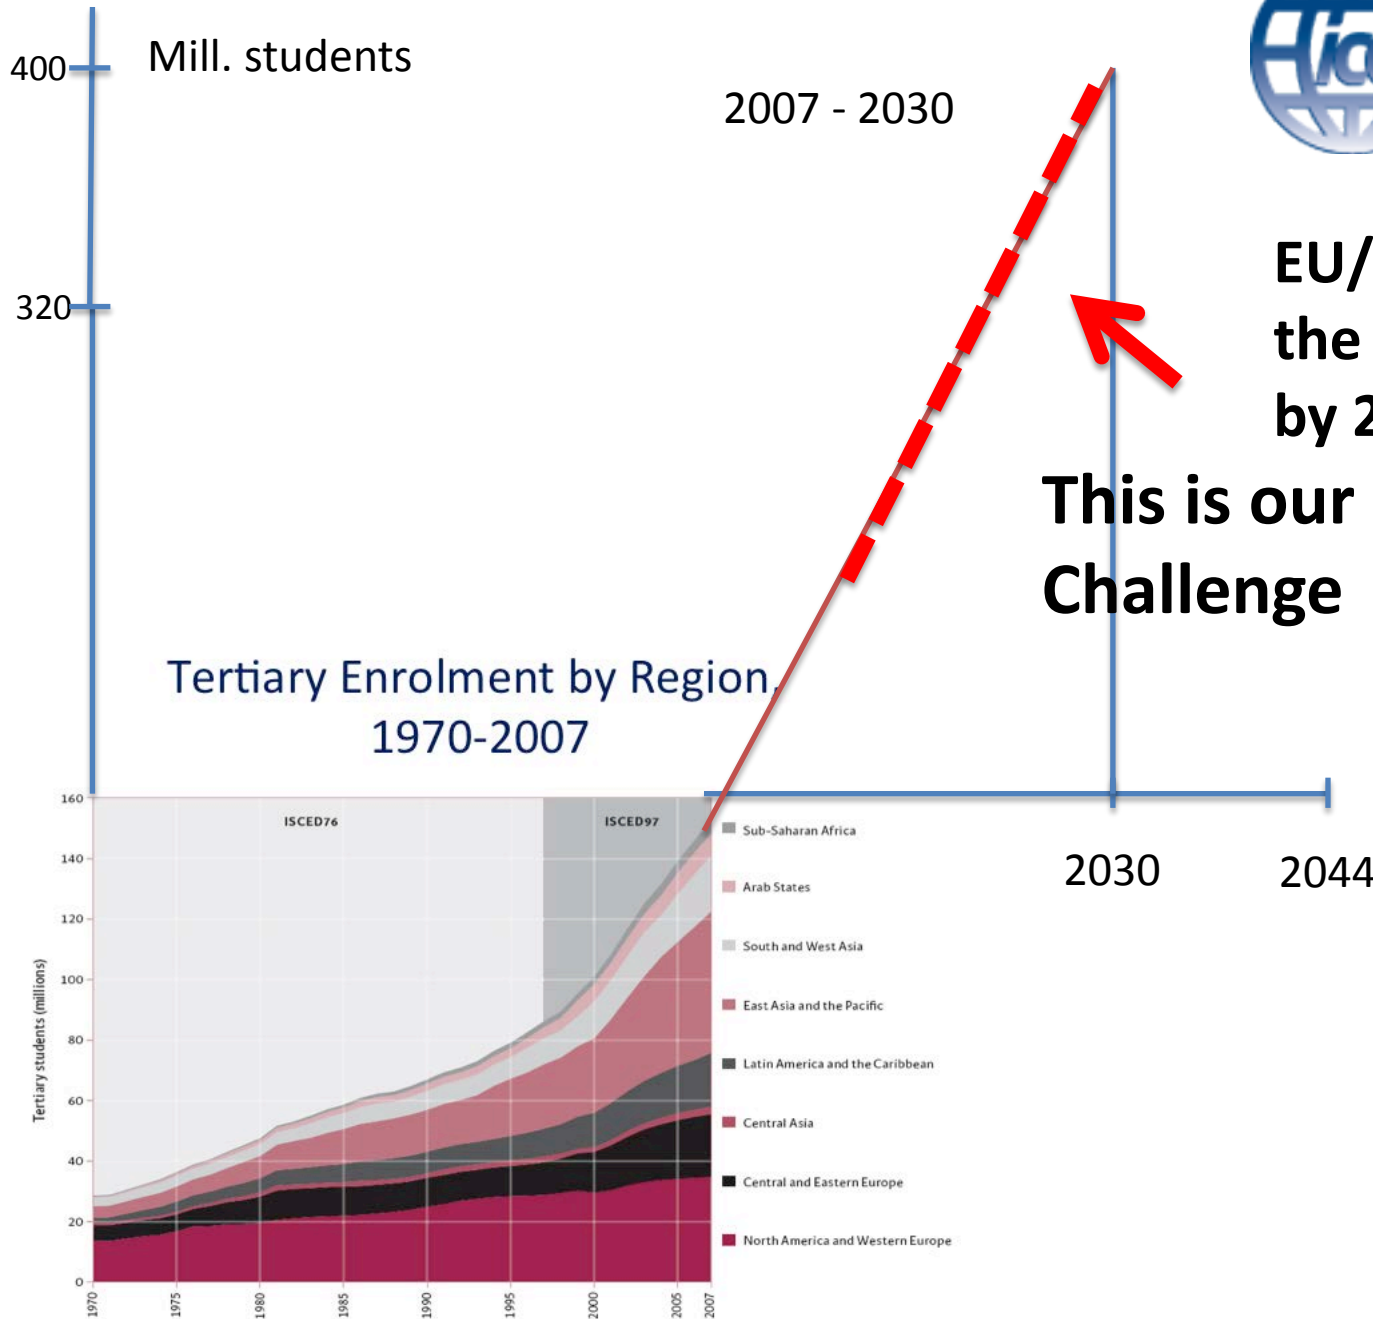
400
Mill. students
320
2007 - 2030
EU/
the
by 2
This is our Challenge
Tertiary Enrolment by Region, 1970-2007
2030
2044
160
140
120
100
80
60
40
20
0
Tertiary students (millions)
ISCED76
ISCED97
1970
1975
1980
1985
1990
1995
2000
2005
2007
Sub-Saharan Africa
Arab States
South and West Asia
East Asia and the Pacific
Latin America and the Caribbean
Central Asia
Central and Eastern Europe
North America and Western Europe